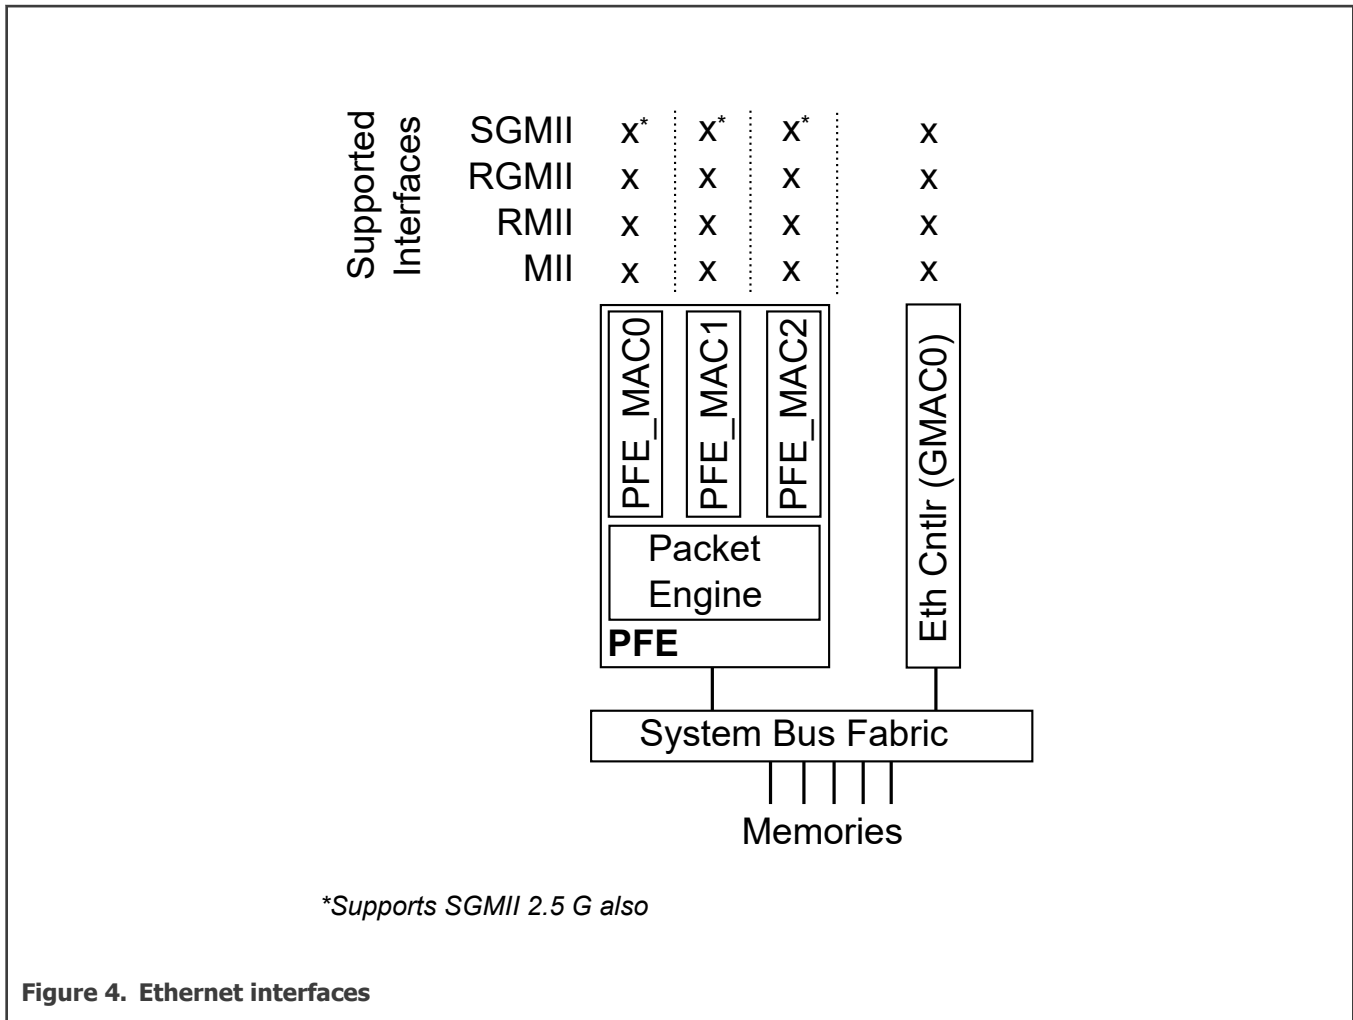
Supported Interfaces

| | | | | |
|---|---|---|---|---|
| SGMII | x* | x* | x* | x |
| RGMII | x | x | x | x |
| RMII | x | x | x | x |
| MII | x | x | x | x |

PFE_MAC0
PFE_MAC1
PFE_MAC2
Packet Engine
PFE
Eth Cntlr (GMAC0)
System Bus Fabric
Memories

*Supports SGMII 2.5 G also

Figure 4. Ethernet interfaces